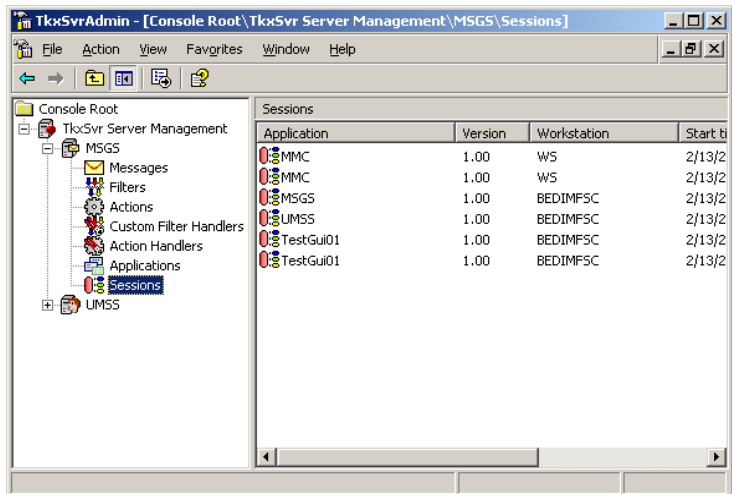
TkxSvrAdmin - [Console Root\TkxSvr Server Management\MSGS\Sessions]

File Action View Favorites Window Help

Console Root
TkxSvr Server Management
MSGS
Messages
Filters
Actions
Custom Filter Handlers
Action Handlers
Applications
Sessions
UMSS

Sessions

| Application | Version | Workstation | Start ti |
|---|---|---|---|
| MMC | 1.00 | WS | 2/13/2 |
| MMC | 1.00 | WS | 2/13/2 |
| MSGS | 1.00 | BEDIMFSC | 2/13/2 |
| UMSS | 1.00 | BEDIMFSC | 2/13/2 |
| TestGui01 | 1.00 | BEDIMFSC | 2/13/2 |
| TestGui01 | 1.00 | BEDIMFSC | 2/13/2 |